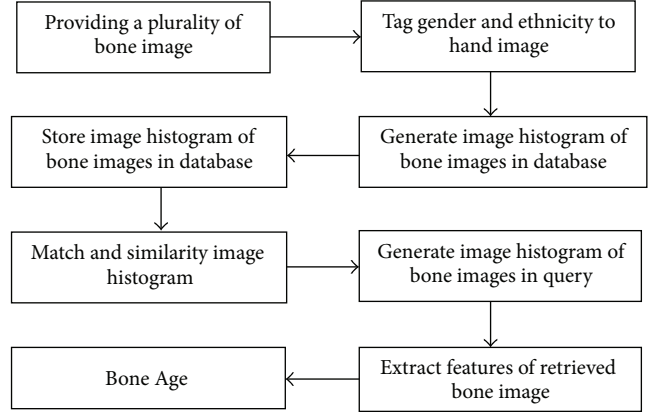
Providing a plurality of bone image

Tag gender and ethnicity to hand image

Generate image histogram of bone images in database

Store image histogram of bone images in database

Match and similarity image histogram

Generate image histogram of bone images in query

Extract features of retrieved bone image

Bone Age